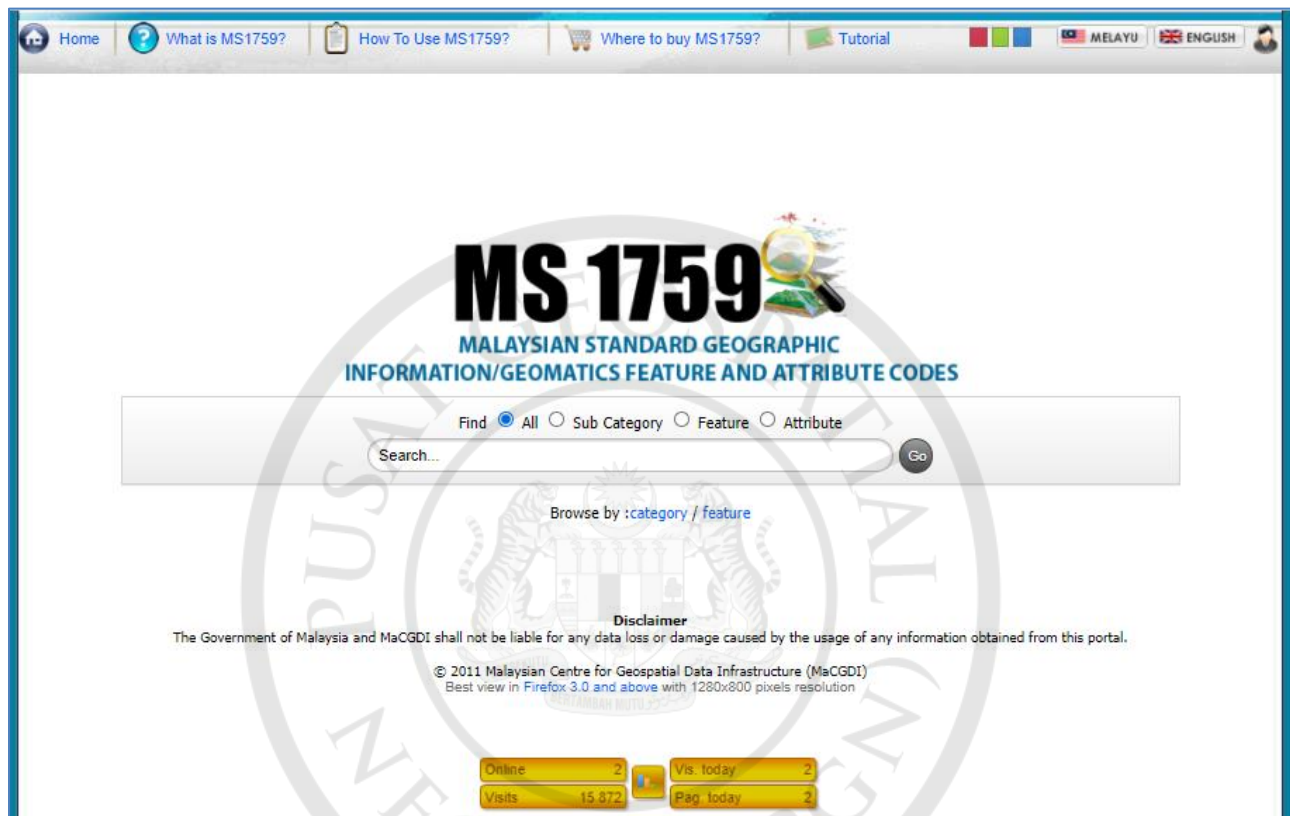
Home | What is MS1759? | How To Use MS1759? | Where to buy MS1759? | Tutorial | MELAYU | ENGLISH

MS 1759
MALAYSIAN STANDARD GEOGRAPHIC INFORMATION/GEOMATICS FEATURE AND ATTRIBUTE CODES

Find All Sub Category Feature Attribute
Search...
Go

Browse by :category / feature

Disclaimer
The Government of Malaysia and MaCGDI shall not be liable for any data loss or damage caused by the usage of any information obtained from this portal.

© 2011 Malaysian Centre for Geospatial Data Infrastructure (MaCGDI)
Best view in Firefox 3.0 and above with 1280x800 pixels resolution

| Online | 2 | Vis. today | 2 |
|---|---|---|---|
| Visits | 15 872 | Pag. today | 2 |